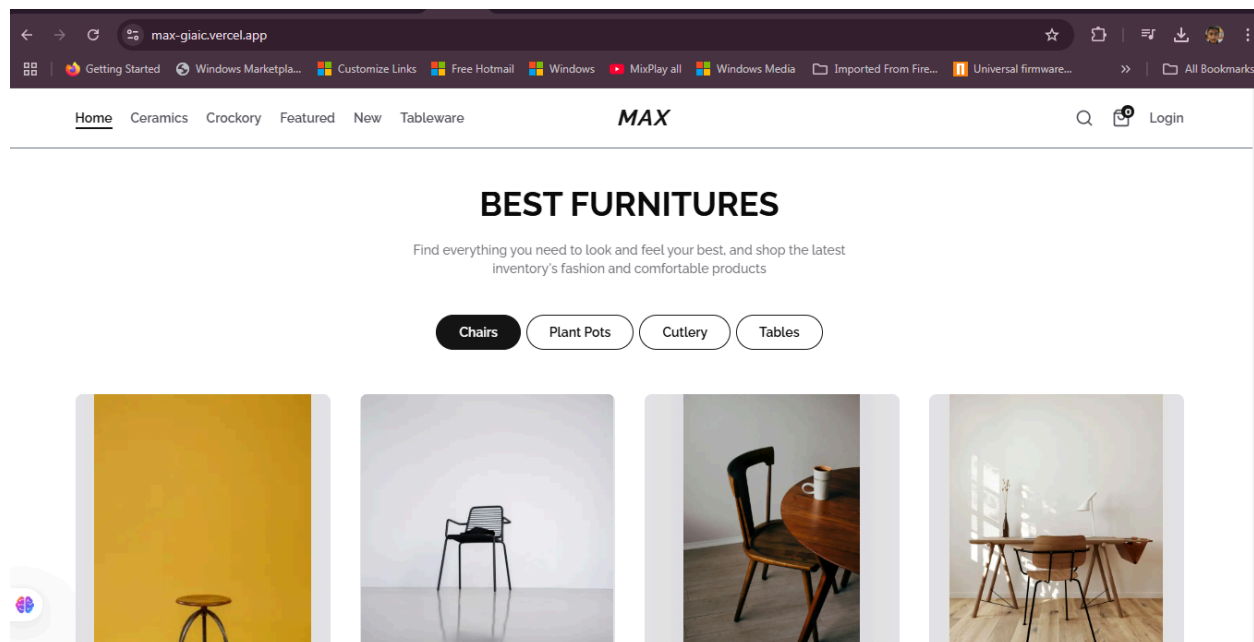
max-giaic.vercel.app

Getting Started | Windows Marketpla... | Customize Links | Free Hotmail | Windows | MixPlay all | Windows Media | Imported From Fire... | Universal firmware... | » | All Bookmarks

Home Ceramics Crockory Featured New Tableware

MAX

0 Login

BEST FURNITURES

Find everything you need to look and feel your best, and shop the latest inventory's fashion and comfortable products

Chairs Plant Pots Cutlery Tables